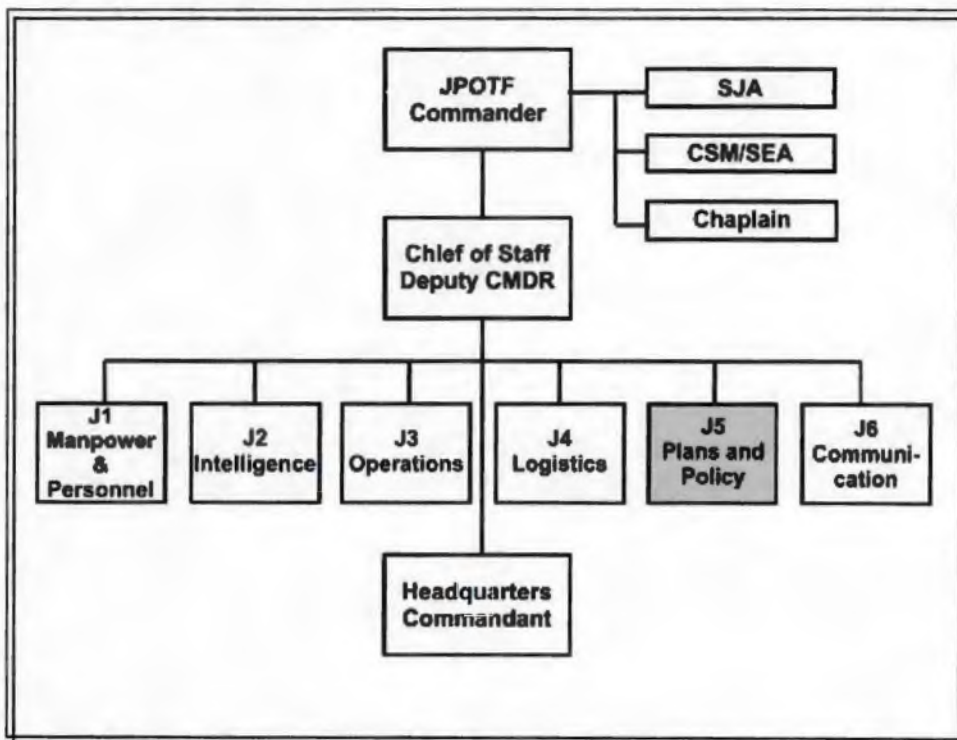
JPOTF Commander

SJA

CSM/SEA

Chaplain

Chief of Staff Deputy CMDR

J1 Manpower & Personnel

J2 Intelligence

J3 Operations

J4 Logistics

J5 Plans and Policy

J6 Communication

Headquarters Commandant